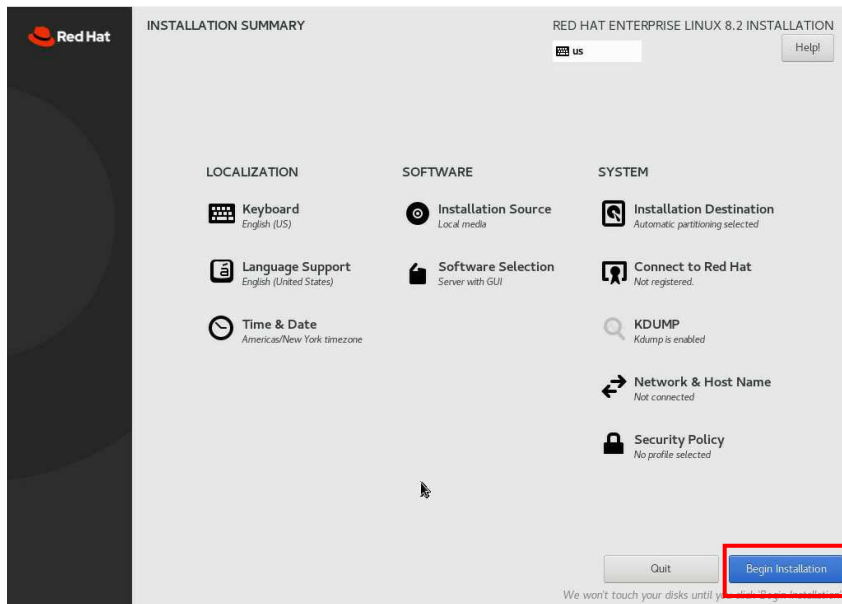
Red Hat

INSTALLATION SUMMARY

RED HAT ENTERPRISE LINUX 8.2 INSTALLATION

us

Help!

LOCALIZATION

Keyboard
English (US)

Language Support
English (United States)

Time & Date
Americas/New York timezone

SOFTWARE

Installation Source
Local media

Software Selection
Server with GUI

SYSTEM

Installation Destination
Automatic partitioning selected

Connect to Red Hat
Not registered.

KDUMP
Kdump is enabled

Network & Host Name
Not connected

Security Policy
No profile selected

Quit

Begin Installation

We won't touch your disks until y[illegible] 'Begin Installation'